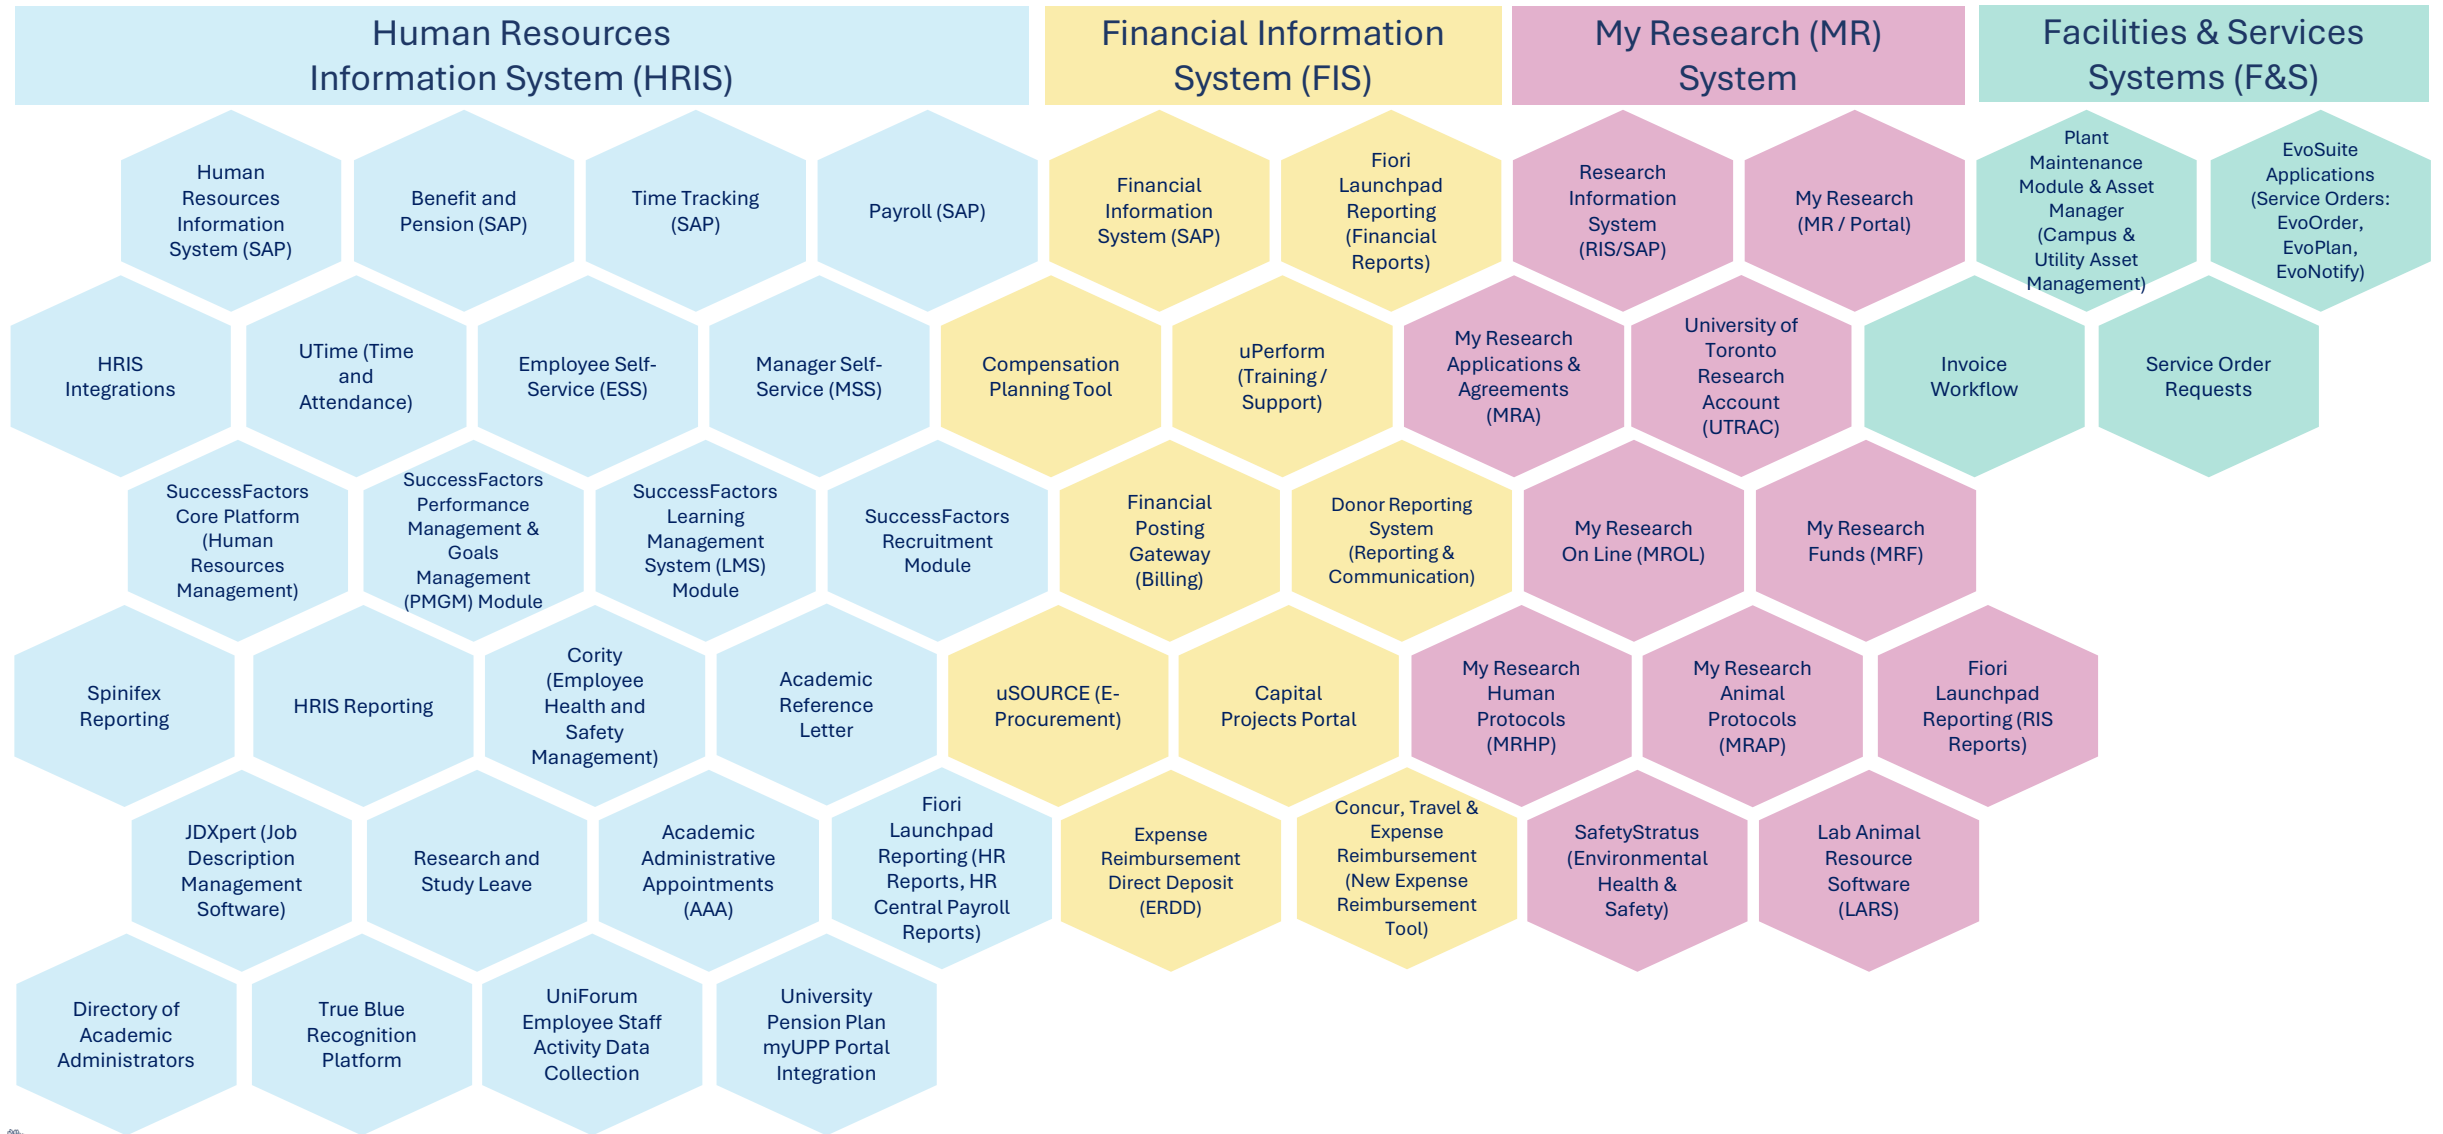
Human Resources Information System (HRIS)

Financial Information System (FIS)

My Research (MR) System

Facilities & Services Systems (F&S)

Human Resources Information System (SAP)

Benefit and Pension (SAP)

Time Tracking (SAP)

Payroll (SAP)

Financial Information System (SAP)

Fiori Launchpad Reporting (Financial Reports)

Research Information System (RIS/SAP)

My Research (MR / Portal)

Plant Maintenance Module & Asset Manager (Campus & Utility Asset Management)

EvoSuite Applications (Service Orders: EvoOrder, EvoPlan, EvoNotify)

HRIS Integrations

UTime (Time and Attendance)

Employee Self-Service (ESS)

Manager Self-Service (MSS)

Compensation Planning Tool

uPerform (Training / Support)

My Research Applications & Agreements (MRA)

University of Toronto Research Account (UTRAC)

Invoice Workflow

Service Order Requests

SuccessFactors Core Platform (Human Resources Management)

SuccessFactors Performance Management & Goals Management (PMGM) Module

SuccessFactors Learning Management System (LMS) Module

SuccessFactors Recruitment Module

Financial Posting Gateway (Billing)

Donor Reporting System (Reporting & Communication)

My Research On Line (MROL)

My Research Funds (MRF)

Spinifex Reporting

HRIS Reporting

Cority (Employee Health and Safety Management)

Academic Reference Letter

uSOURCE (E-Procurement)

Capital Projects Portal

My Research Human Protocols (MRHP)

My Research Animal Protocols (MRAP)

Fiori Launchpad Reporting (RIS Reports)

JDXpert (Job Description Management Software)

Research and Study Leave

Academic Administrative Appointments (AAA)

Fiori Launchpad Reporting (HR Reports, HR Central Payroll Reports)

Expense Reimbursement Direct Deposit (ERDD)

Concur, Travel & Expense Reimbursement (New Expense Reimbursement Tool)

SafetyStratus (Environmental Health & Safety)

Lab Animal Resource Software (LARS)

Directory of Academic Administrators

True Blue Recognition Platform

UniForum Employee Staff Activity Data Collection

University Pension Plan myUPP Portal Integration